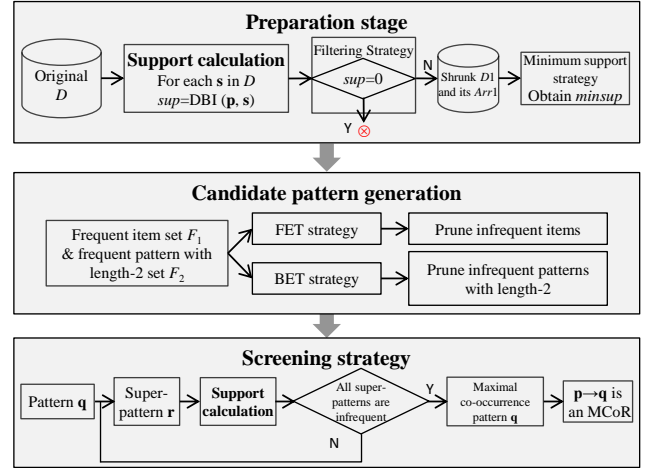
Preparation stage

Original $D$

Support calculation
For each $\mathbf{s}$ in $D$
$sup$=DBI ($\mathbf{p}$, $\mathbf{s}$)

Filtering Strategy
$sup$=0

N

Y

Shrunk $D1$ and its $Arr1$

Minimum support strategy
Obtain $minsup$

Candidate pattern generation

Frequent item set $F_1$ & frequent pattern with length-2 set $F_2$

FET strategy

Prune infrequent items

BET strategy

Prune infrequent patterns with length-2

Screening strategy

Pattern $\mathbf{q}$

Super-pattern $\mathbf{r}$

Support calculation

All super-patterns are infrequent

Y

N

Maximal co-occurrence pattern $\mathbf{q}$

$\mathbf{p}\rightarrow\mathbf{q}$ is an MCoR